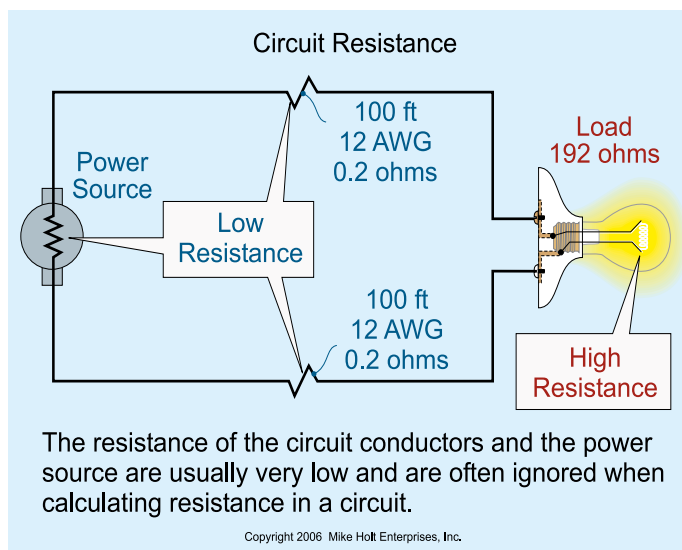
Circuit Resistance

Power Source

100 ft
12 AWG
0.2 ohms

Low Resistance

Load
192 ohms

100 ft
12 AWG
0.2 ohms

High Resistance

The resistance of the circuit conductors and the power source are usually very low and are often ignored when calculating resistance in a circuit.

Copyright 2006 Mike Holt Enterprises, Inc.